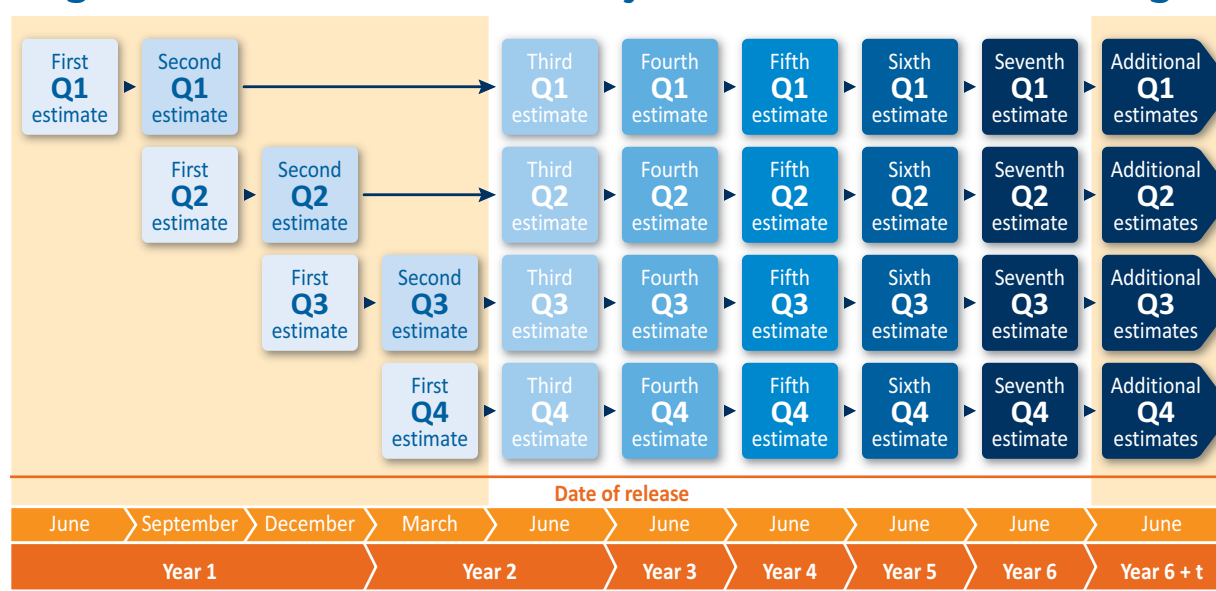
First
Q1
estimate

Second
Q1
estimate

Third
Q1
estimate

Fourth
Q1
estimate

Fifth
Q1
estimate

Sixth
Q1
estimate

Seventh
Q1
estimate

Additional
Q1
estimates

First
Q2
estimate

Second
Q2
estimate

Third
Q2
estimate

Fourth
Q2
estimate

Fifth
Q2
estimate

Sixth
Q2
estimate

Seventh
Q2
estimate

Additional
Q2
estimates

First
Q3
estimate

Second
Q3
estimate

Third
Q3
estimate

Fourth
Q3
estimate

Fifth
Q3
estimate

Sixth
Q3
estimate

Seventh
Q3
estimate

Additional
Q3
estimates

First
Q4
estimate

Third
Q4
estimate

Fourth
Q4
estimate

Fifth
Q4
estimate

Sixth
Q4
estimate

Seventh
Q4
estimate

Additional
Q4
estimates

Date of release

June September December March June June June June June June

Year 1 Year 2 Year 3 Year 4 Year 5 Year 6 Year 6 + t